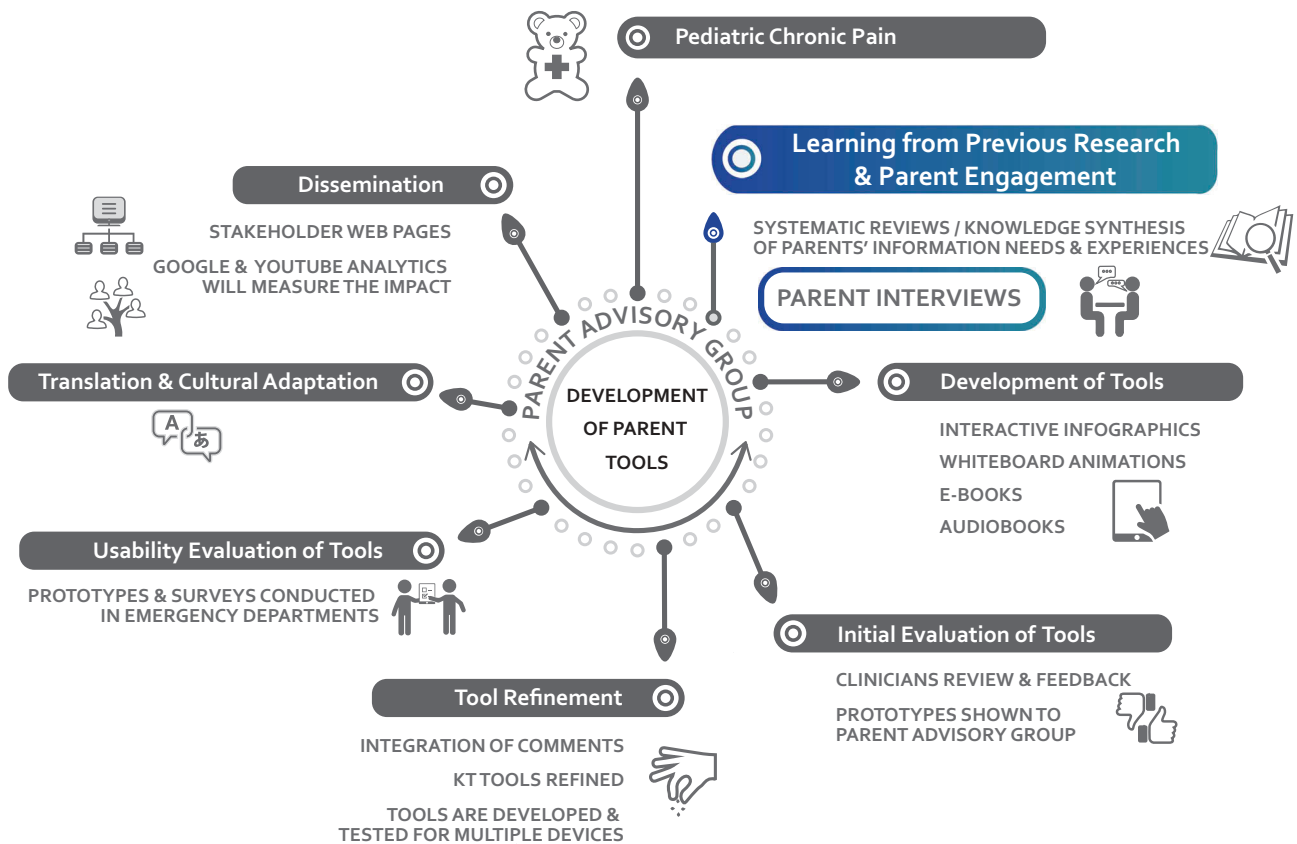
Pediatric Chronic Pain

Learning from Previous Research & Parent Engagement

SYSTEMATIC REVIEWS / KNOWLEDGE SYNTHESIS OF PARENTS' INFORMATION NEEDS & EXPERIENCES

PARENT INTERVIEWS

Dissemination

STAKEHOLDER WEB PAGES

GOOGLE & YOUTUBE ANALYTICS WILL MEASURE THE IMPACT

PARENT ADVISORY GROUP

DEVELOPMENT OF PARENT TOOLS

Translation & Cultural Adaptation

A
あ

Development of Tools

INTERACTIVE INFOGRAPHICS

WHITEBOARD ANIMATIONS

E-BOOKS

AUDIOBOOKS

Usability Evaluation of Tools

PROTOTYPES & SURVEYS CONDUCTED IN EMERGENCY DEPARTMENTS

Initial Evaluation of Tools

CLINICIANS REVIEW & FEEDBACK

PROTOTYPES SHOWN TO PARENT ADVISORY GROUP

Tool Refinement

INTEGRATION OF COMMENTS

KT TOOLS REFINED

TOOLS ARE DEVELOPED & TESTED FOR MULTIPLE DEVICES